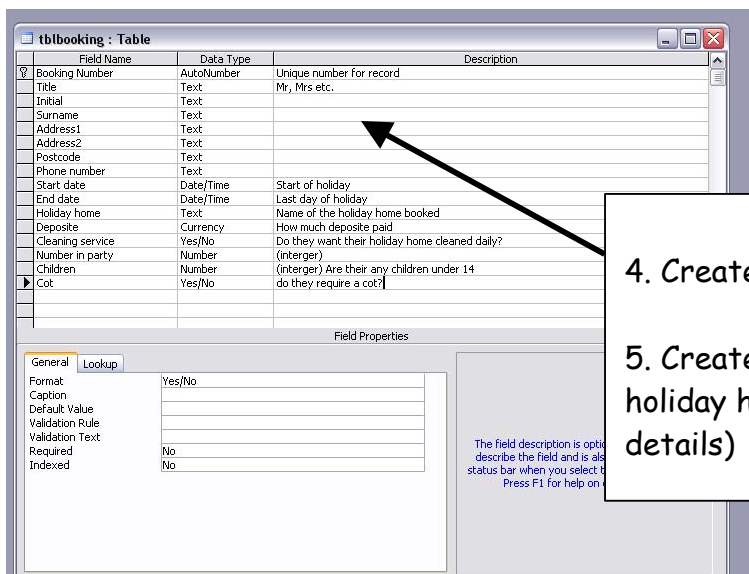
tblbooking : Table

| Field Name | Data Type | Description |
|---|---|---|
| Booking Number | AutoNumber | Unique number for record |
| Title | Text | Mr, Mrs etc. |
| Initial | Text | |
| Surname | Text | |
| Address1 | Text | |
| Address2 | Text | |
| Postcode | Text | |
| Phone number | Text | |
| Start date | Date/Time | Start of holiday |
| End date | Date/Time | Last day of holiday |
| Holiday home | Text | Name of the holiday home booked |
| Deposite | Currency | How much deposite paid |
| Cleaning service | Yes/No | Do they want their holiday home cleaned daily? |
| Number in party | Number | (interger) |
| Children | Number | (interger) Are their any children under 14 |
| Cot | Yes/No | do they require a cot? |

Field Properties

General Lookup

| | |
|---|---|
| Format | Yes/No |
| Caption | |
| Default Value | |
| Validation Rule | |
| Validation Text | |
| Required | No |
| Indexed | No |

The field description is optio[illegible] describe the field and is als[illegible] status bar when you select t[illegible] Press F1 for help on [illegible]

4. Create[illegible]

5. Create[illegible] holiday h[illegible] details)